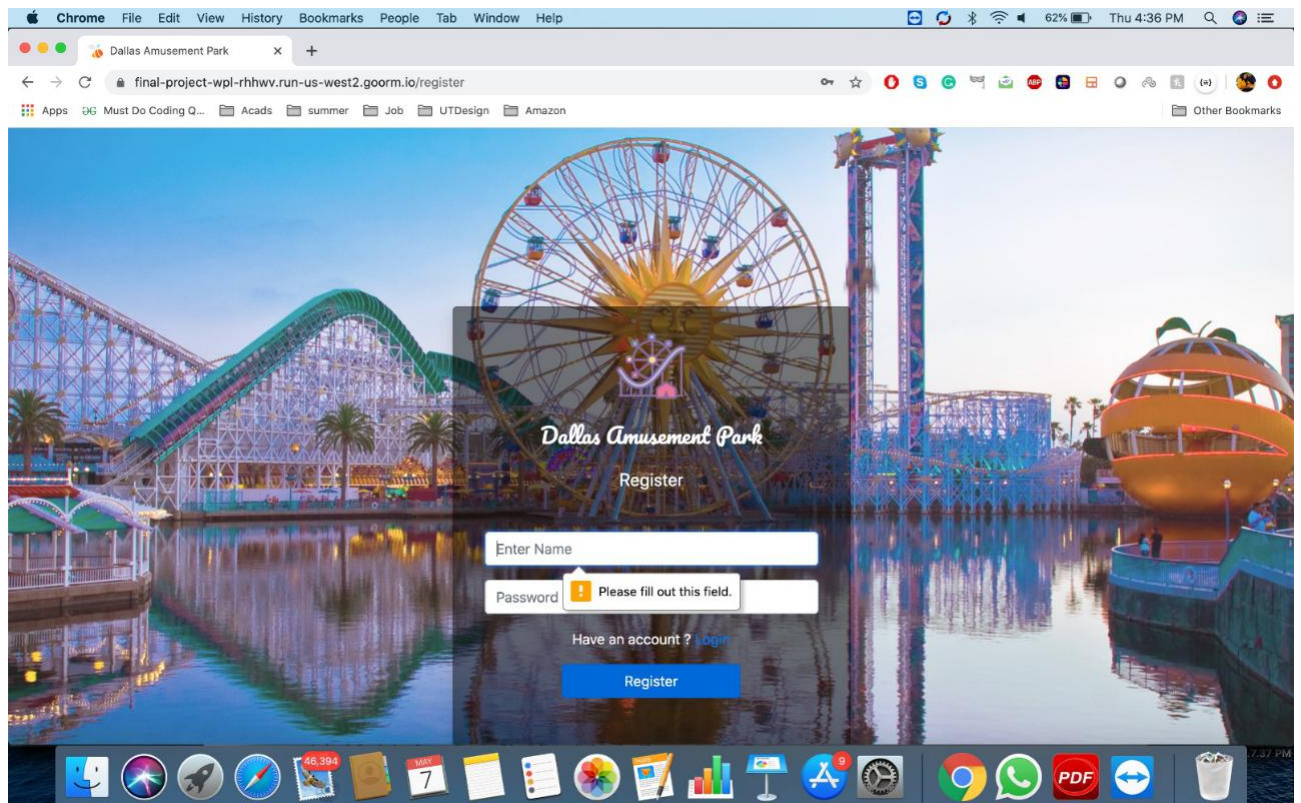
Chrome File Edit View History Bookmarks People Tab Window Help
62% Thu 4:36 PM

Dallas Amusement Park

final-project-wpl-rhhwv.run-us-west2.goorm.io/register

Apps Must Do Coding Q... Acads summer Job UTDesign Amazon Other Bookmarks

Dallas Amusement Park

Register

Enter Name

Password

Please fill out this field.

Have an account ? Login

Register

46,394
MAY 7
9
PDF